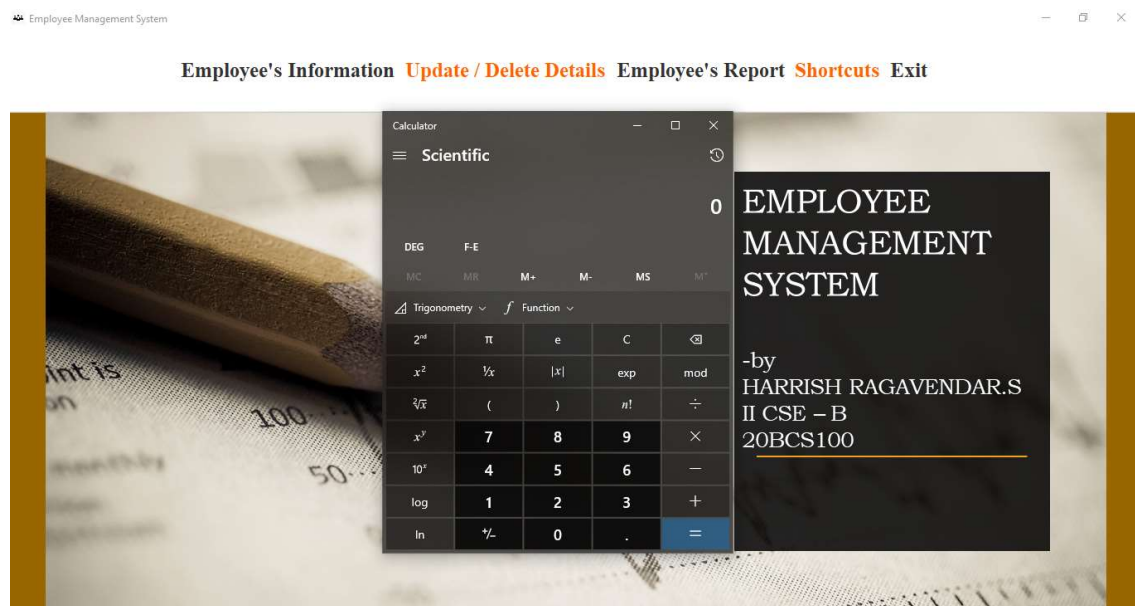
Employee Management System

Employee's Information Update / Delete Details Employee's Report Shortcuts Exit

Calculator

Scientific

0

DEG F-E

MC MR M+ M- MS M˅

Trigonometry Function

| $2^{nd}$ | π | e | C | ⌫ |
|---|---|---|---|---|
| $x^2$ | $\frac{1}{x}$ | $|x|$ | exp | mod |
| $\sqrt[2]{x}$ | ( | ) | n! | ÷ |
| $x^y$ | 7 | 8 | 9 | × |
| $10^x$ | 4 | 5 | 6 | − |
| log | 1 | 2 | 3 | + |
| ln | +/- | 0 | . | = |

int is
on
100
50

EMPLOYEE MANAGEMENT SYSTEM

-by
HARRISH RAGAVENDAR.S
II CSE – B
20BCS100